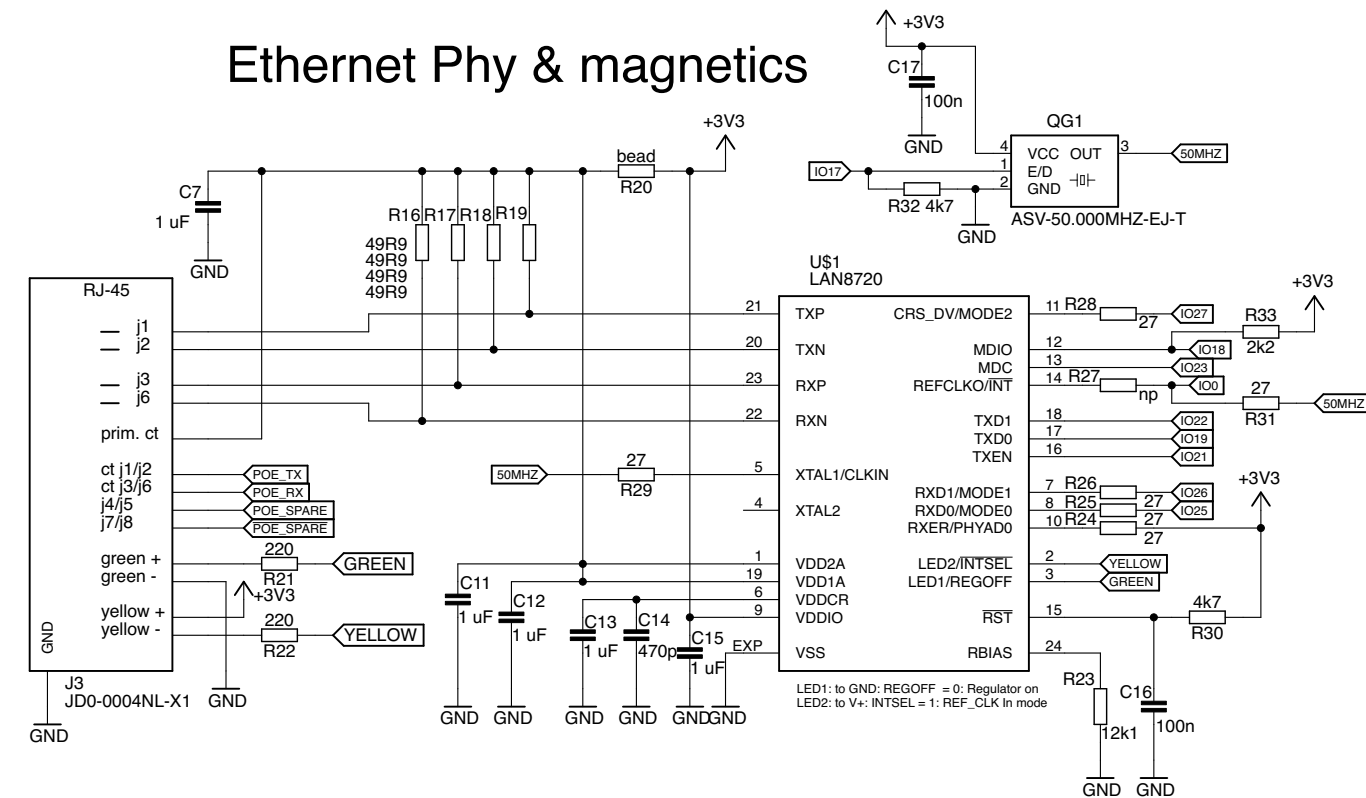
Ethernet Phy & magnetics

+3V3
C17
100n
GND
QG1
4 VCC OUT 3
1 E/D
2 GND
50MHZ
IO17
R32 4k7
GND
ASV-50.000MHZ-EJ-T

+3V3
bead
R20
C7
1 uF
GND
R16 R17 R18 R19
49R9
49R9
49R9
49R9

RJ-45
j1
j2
j3
j6
prim. ct
ct j1/j2
ct j3/j6
j4/j5
j7/j8
green +
green -
yellow +
yellow -
GND
J3
JD0-0004NL-X1
GND
POE_TX
POE_RX
POE_SPARE
POE_SPARE
220
R21
GREEN
+3V3
220
R22
YELLOW
GND

U$1
LAN8720
21 TXP
20 TXN
23 RXP
22 RXN
5 XTAL1/CLKIN
4 XTAL2
1 VDD2A
19 VDD1A
6 VDDCR
9 VDDIO
EXP VSS
50MHZ
27
R29
C11
1 uF
C12
1 uF
C13
1 uF
C14
470p
C15
1 uF
GND GND GND GND GNDGND

CRS_DV/MODE2 11 R28 27 IO27
MDIO 12
MDC 13 IO18
REFCLKO/$\overline{INT}$ 14 R27 np IO23 IO0
TXD1 18 IO22
TXD0 17 IO19
TXEN 16 IO21
RXD1/MODE1 7 R26 IO26
RXD0/MODE0 8 R25 27 IO25
RXER/PHYAD0 10 R24 27 27
LED2/$\overline{INTSEL}$ 2 YELLOW
LED1/REGOFF 3 GREEN
$\overline{RST}$ 15
RBIAS 24
+3V3
R33
2k2
27
R31
50MHZ
+3V3
4k7
R30
R23
12k1
C16
100n
GND GND

LED1: to GND: REGOFF = 0: Regulator on
LED2: to V+: INTSEL = 1: REF_CLK In mode